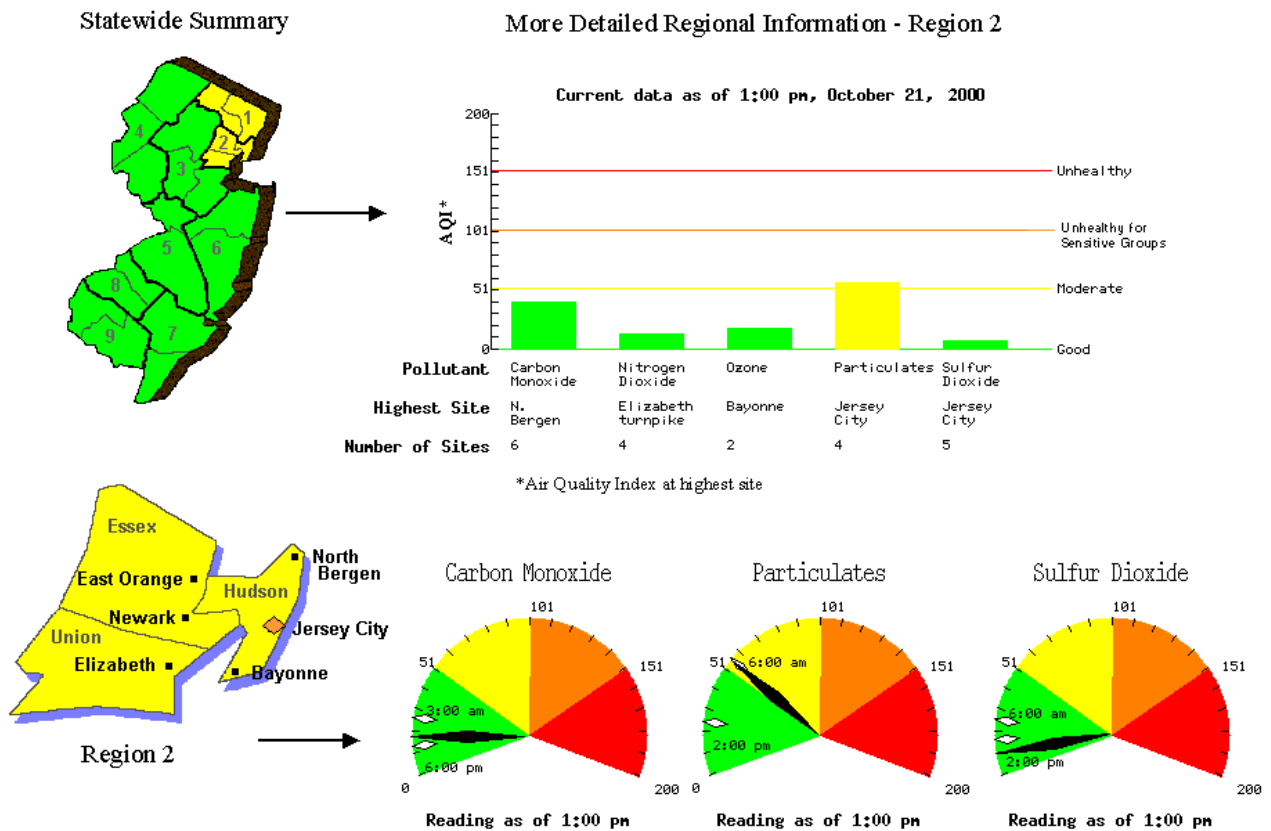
Statewide Summary

1
2
3
4
5
6
7
8
9

More Detailed Regional Information - Region 2

Current data as of 1:00 pm, October 21, 2000

AQI*

200
151
101
51
0

Unhealthy
Unhealthy for Sensitive Groups
Moderate
Good

| Pollutant | Carbon Monoxide | Nitrogen Dioxide | Ozone | Particulates | Sulfur Dioxide |
|---|---|---|---|---|---|
| Highest Site | N. Bergen | Elizabeth turnpike | Bayonne | Jersey City | Jersey City |
| Number of Sites | 6 | 4 | 2 | 4 | 5 |

*Air Quality Index at highest site

Essex
East Orange
Newark
Union
Elizabeth
Hudson
North Bergen
Jersey City
Bayonne

Region 2

Carbon Monoxide
101
51
151
3:00 am
6:00 pm
0
200
Reading as of 1:00 pm

Particulates
101
51
6:00 am
151
2:00 pm
0
200
Reading as of 1:00 pm

Sulfur Dioxide
101
51
151
6:00 am
2:00 pm
0
200
Reading as of 1:00 pm